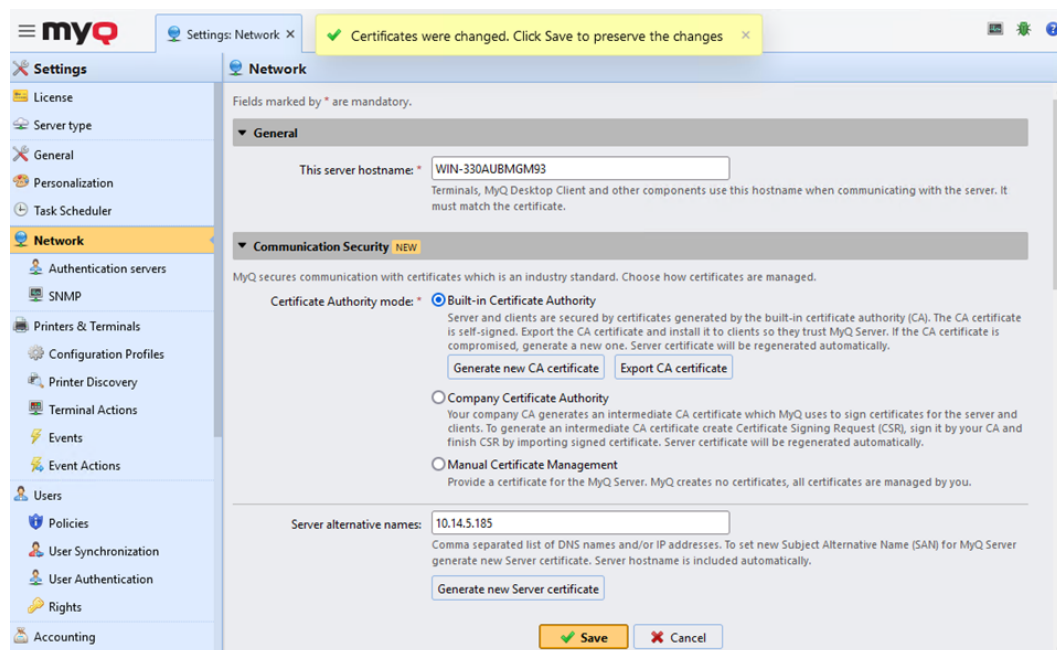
myQ

Settings: Network ×

Certificates were changed. Click Save to preserve the changes ×

Settings
License
Server type
General
Personalization
Task Scheduler
Network
Authentication servers
SNMP
Printers & Terminals
Configuration Profiles
Printer Discovery
Terminal Actions
Events
Event Actions
Users
Policies
User Synchronization
User Authentication
Rights
Accounting

Network

Fields marked by * are mandatory.

General

This server hostname: * WIN-330AUBMGM93
Terminals, MyQ Desktop Client and other components use this hostname when communicating with the server. It must match the certificate.

Communication Security NEW

MyQ secures communication with certificates which is an industry standard. Choose how certificates are managed.

Certificate Authority mode: * Built-in Certificate Authority
Server and clients are secured by certificates generated by the built-in certificate authority (CA). The CA certificate is self-signed. Export the CA certificate and install it to clients so they trust MyQ Server. If the CA certificate is compromised, generate a new one. Server certificate will be regenerated automatically.

Generate new CA certificate | Export CA certificate

Company Certificate Authority
Your company CA generates an intermediate CA certificate which MyQ uses to sign certificates for the server and clients. To generate an intermediate CA certificate create Certificate Signing Request (CSR), sign it by your CA and finish CSR by importing signed certificate. Server certificate will be regenerated automatically.

Manual Certificate Management
Provide a certificate for the MyQ Server. MyQ creates no certificates, all certificates are managed by you.

Server alternative names: 10.14.5.185
Comma separated list of DNS names and/or IP addresses. To set new Subject Alternative Name (SAN) for MyQ Server generate new Server certificate. Server hostname is included automatically.

Generate new Server certificate

Save | Cancel